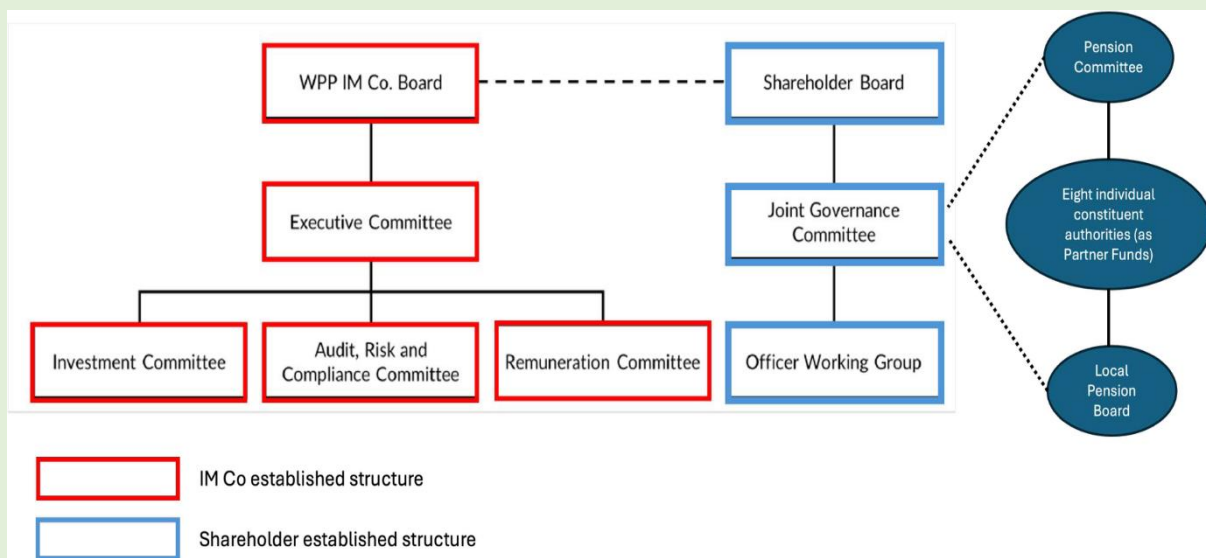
WPP IM Co. Board

Shareholder Board

Pension Committee

Executive Committee

Joint Governance Committee

Eight individual constituent authorities (as Partner Funds)

Investment Committee

Audit, Risk and Compliance Committee

Remuneration Committee

Officer Working Group

Local Pension Board

IM Co established structure

Shareholder established structure